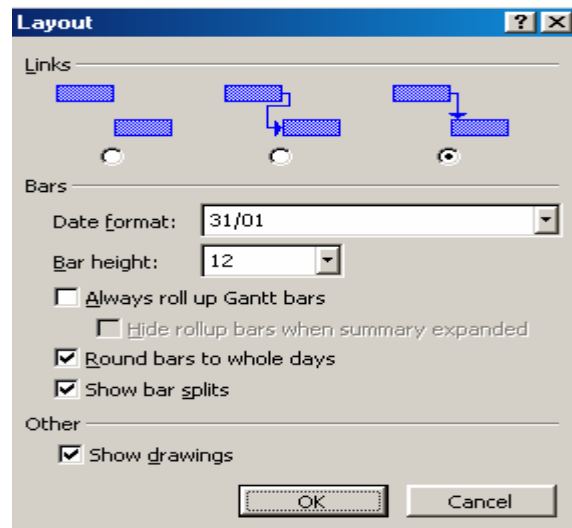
Layout
?
X

Links

Bars

Date format: 31/01

Bar height: 12

Always roll up Gantt bars

Hide rollup bars when summary expanded

Round bars to whole days

Show bar splits

Other

Show drawings

OK

Cancel